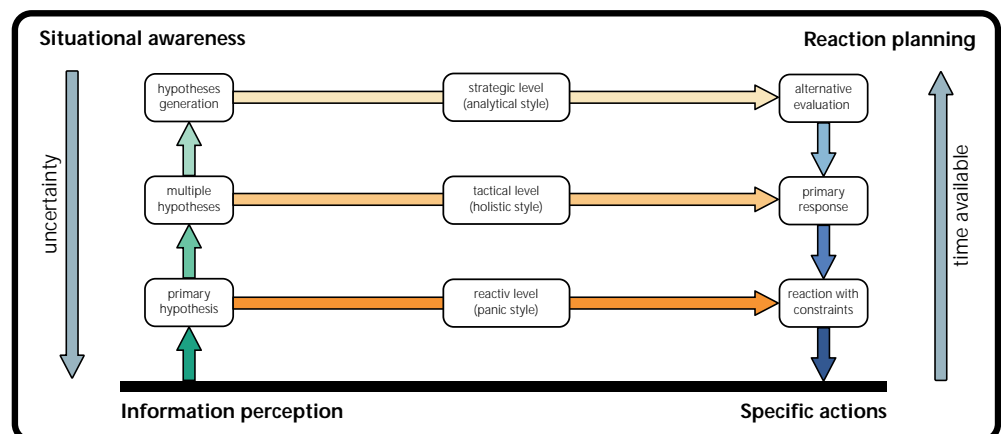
Situational awareness

Reaction planning

uncertainty

hypotheses generation

strategic level (analytical style)

alternative evaluation

time available

multiple hypotheses

tactical level (holistic style)

primary response

primary hypothesis

reactiv level (panic style)

reaction with constraints

Information perception

Specific actions